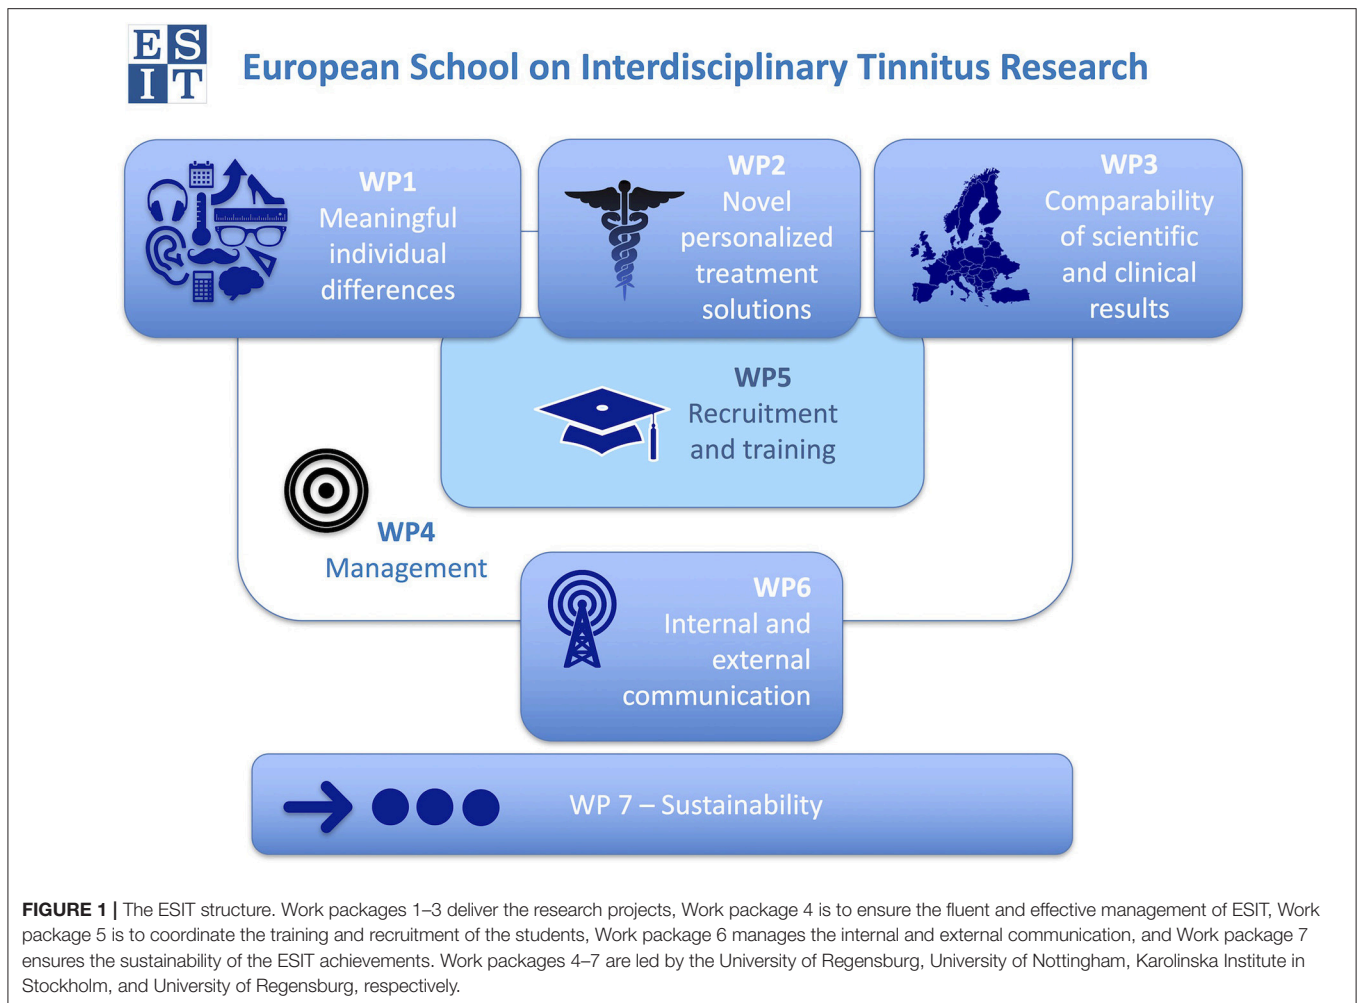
E S
I T

European School on Interdisciplinary Tinnitus Research

WP1
Meaningful individual differences

WP2
Novel personalized treatment solutions

WP3
Comparability of scientific and clinical results

WP5
Recruitment and training

WP4
Management

WP6
Internal and external communication

WP 7 – Sustainability

FIGURE 1 | The ESIT structure. Work packages 1–3 deliver the research projects, Work package 4 is to ensure the fluent and effective management of ESIT, Work package 5 is to coordinate the training and recruitment of the students, Work package 6 manages the internal and external communication, and Work package 7 ensures the sustainability of the ESIT achievements. Work packages 4–7 are led by the University of Regensburg, University of Nottingham, Karolinska Institute in Stockholm, and University of Regensburg, respectively.